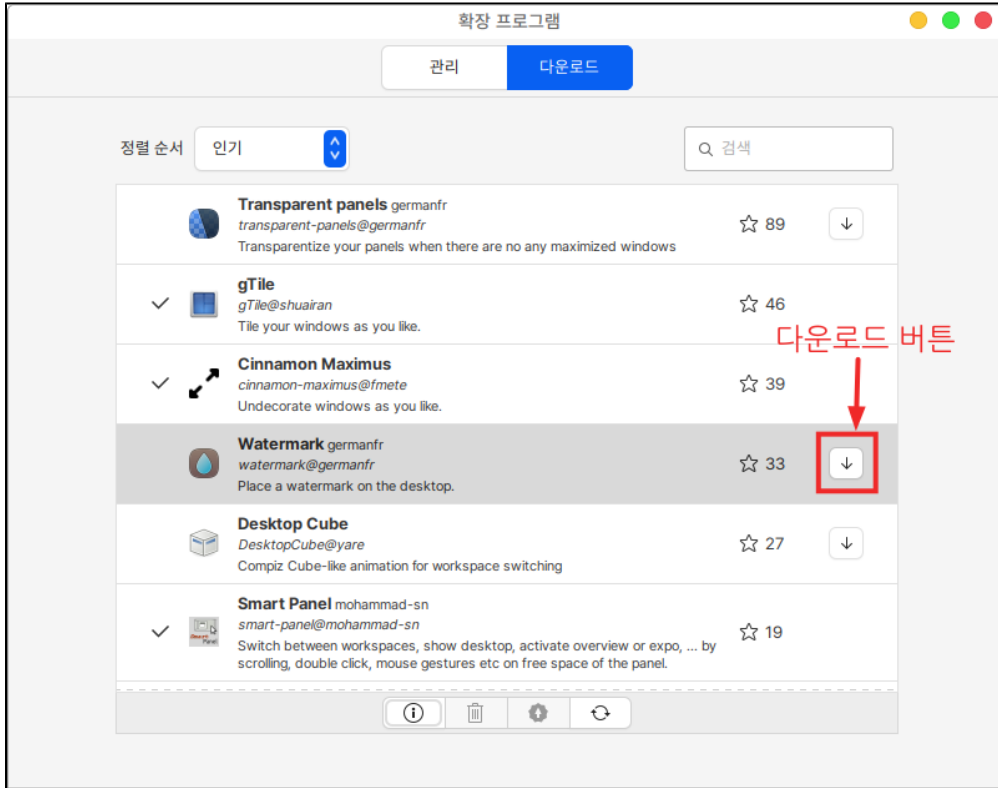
확장 프로그램

관리 | 다운로드

정렬 순서 인기

검색

Transparent panels germanfr
transparent-panels@germanfr
Transparentize your panels when there are no any maximized windows
89

gTile
gTile@shuairan
Tile your windows as you like.
46

다운로드 버튼

Cinnamon Maximus
cinnamon-maximus@fmete
Undecorate windows as you like.
39

Watermark germanfr
watermark@germanfr
Place a watermark on the desktop.
33

Desktop Cube
DesktopCube@yare
Compiz Cube-like animation for workspace switching
27

Smart Panel mohammad-sn
smart-panel@mohammad-sn
Switch between workspaces, show desktop, activate overview or expo, ... by scrolling, double click, mouse gestures etc on free space of the panel.
19